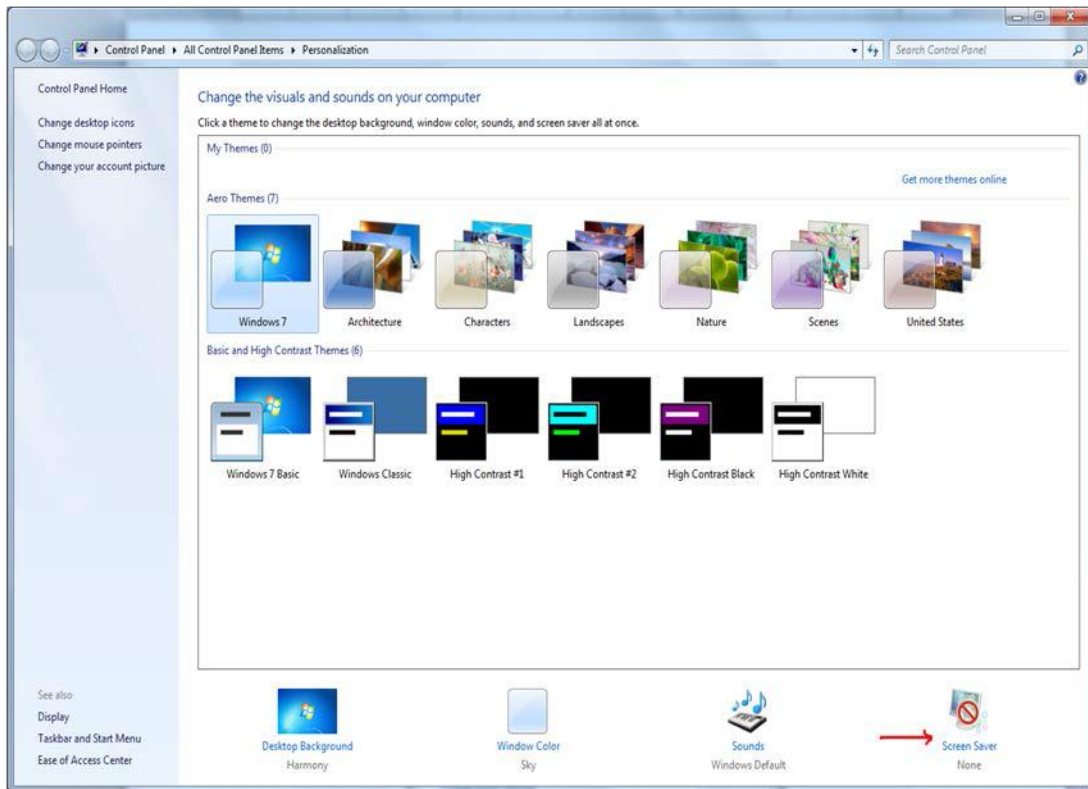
Control Panel ▸ All Control Panel Items ▸ Personalization

Search Control Panel

Control Panel Home

Change desktop icons

Change mouse pointers

Change your account picture

Change the visuals and sounds on your computer

Click a theme to change the desktop background, window color, sounds, and screen saver all at once.

My Themes (0)

Get more themes online

Aero Themes (7)

Windows 7

Architecture

Characters

Landscapes

Nature

Scenes

United States

Basic and High Contrast Themes (6)

Windows 7 Basic

Windows Classic

High Contrast #1

High Contrast #2

High Contrast Black

High Contrast White

See also

Display

Taskbar and Start Menu

Ease of Access Center

Desktop Background

Harmony

Window Color

Sky

Sounds

Windows Default

Screen Saver

None